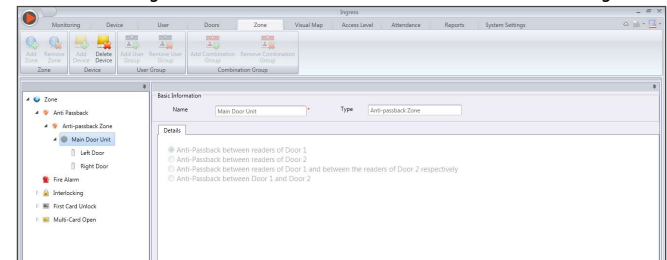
Ingress

Monitoring Device User Doors Zone Visual Map Access Level Attendance Reports System Settings

Add Zone Remove Zone
Zone

Add Device Delete Device
Device

Add User Group Remove User Group
User Group

Add Combination Group Remove Combination Group
Combination Group

Zone
Anti Passback
Anti-passback Zone
Main Door Unit
Left Door
Right Door
Fire Alarm
Interlocking
First Card Unlock
Multi-Card Open

Basic Information
Name Main Door Unit *
Type Anti-passback Zone

Details

Anti-Passback between readers of Door 1
Anti-Passback between readers of Door 2
Anti-Passback between readers of Door 1 and between the readers of Door 2 respectively
Anti-Passback between Door 1 and Door 2